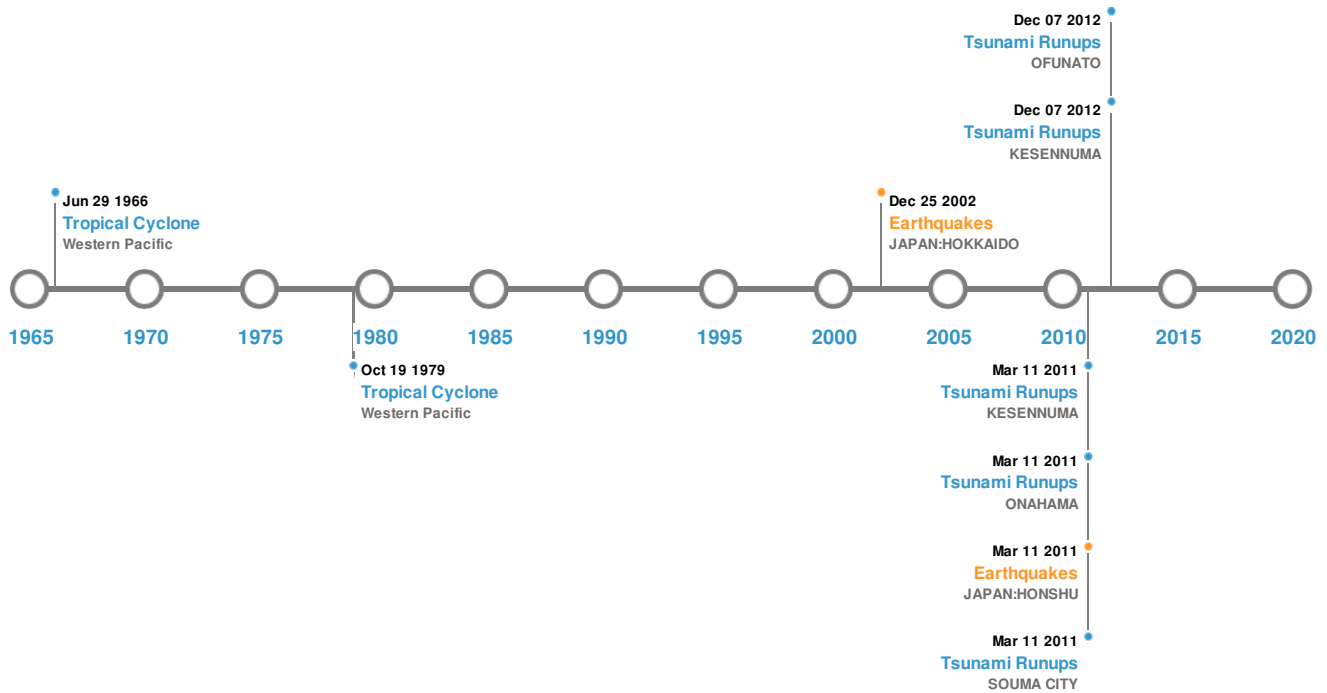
Dec 07 2012
Tsunami Runups
OFUNATO

Dec 07 2012
Tsunami Runups
KESENNUMA

Jun 29 1966
Tropical Cyclone
Western Pacific

Dec 25 2002
Earthquakes
JAPAN:HOKKAIDO

1965 1970 1975 1980 1985 1990 1995 2000 2005 2010 2015 2020

Oct 19 1979
Tropical Cyclone
Western Pacific

Mar 11 2011
Tsunami Runups
KESENNUMA

Mar 11 2011
Tsunami Runups
ONAHAMA

Mar 11 2011
Earthquakes
JAPAN:HONSHU

Mar 11 2011
Tsunami Runups
SOUMA CITY